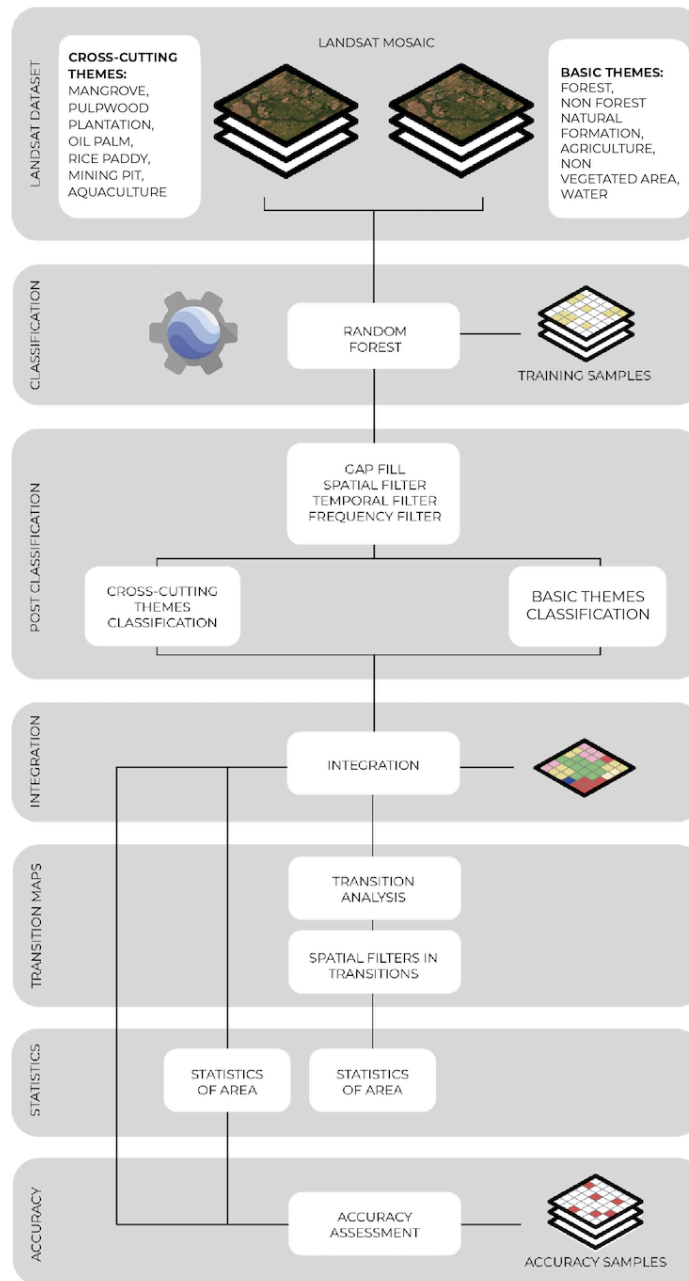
LANDSAT DATASET

LANDSAT MOSAIC

CROSS-CUTTING THEMES:
MANGROVE,
PULPWOOD PLANTATION,
OIL PALM,
RICE PADDY,
MINING PIT,
AQUACULTURE

BASIC THEMES:
FOREST,
NON FOREST NATURAL FORMATION,
AGRICULTURE,
NON VEGETATED AREA,
WATER

CLASSIFICATION

RANDOM FOREST

TRAINING SAMPLES

POST CLASSIFICATION

GAP FILL
SPATIAL FILTER
TEMPORAL FILTER
FREQUENCY FILTER

CROSS-CUTTING THEMES CLASSIFICATION

BASIC THEMES CLASSIFICATION

INTEGRATION

INTEGRATION

TRANSITION MAPS

TRANSITION ANALYSIS

SPATIAL FILTERS IN TRANSITIONS

STATISTICS

STATISTICS OF AREA

STATISTICS OF AREA

ACCURACY

ACCURACY ASSESSMENT

ACCURACY SAMPLES